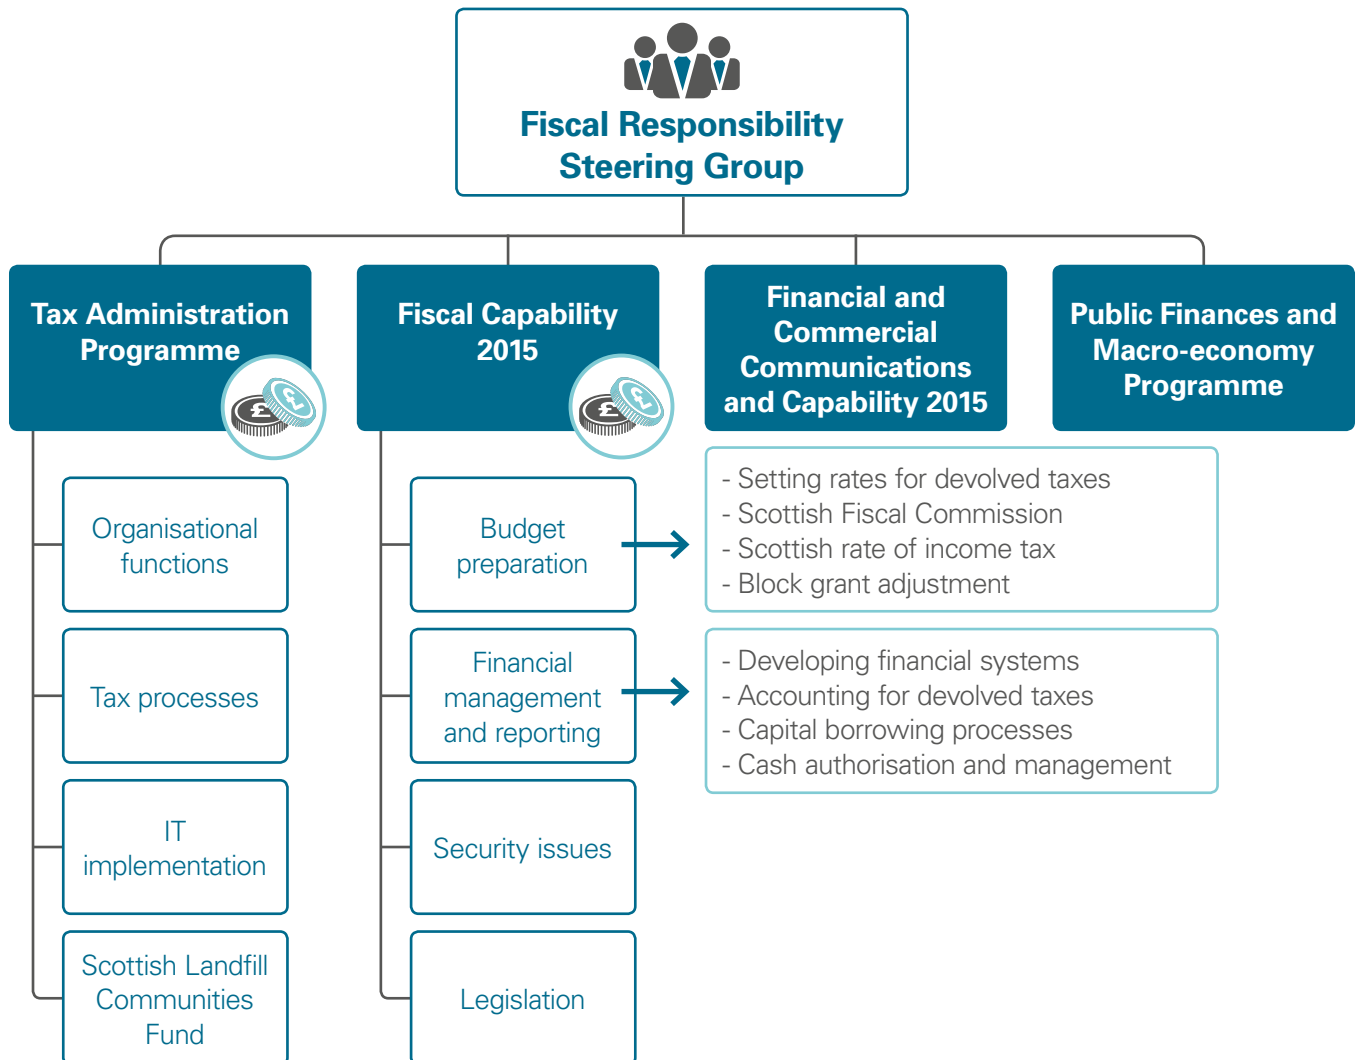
Fiscal Responsibility Steering Group

Tax Administration Programme

Fiscal Capability 2015

Financial and Commercial Communications and Capability 2015

Public Finances and Macro-economy Programme

Organisational functions

Tax processes

IT implementation

Scottish Landfill Communities Fund

Budget preparation

Financial management and reporting

Security issues

Legislation

- Setting rates for devolved taxes
- Scottish Fiscal Commission
- Scottish rate of income tax
- Block grant adjustment

- Developing financial systems
- Accounting for devolved taxes
- Capital borrowing processes
- Cash authorisation and management